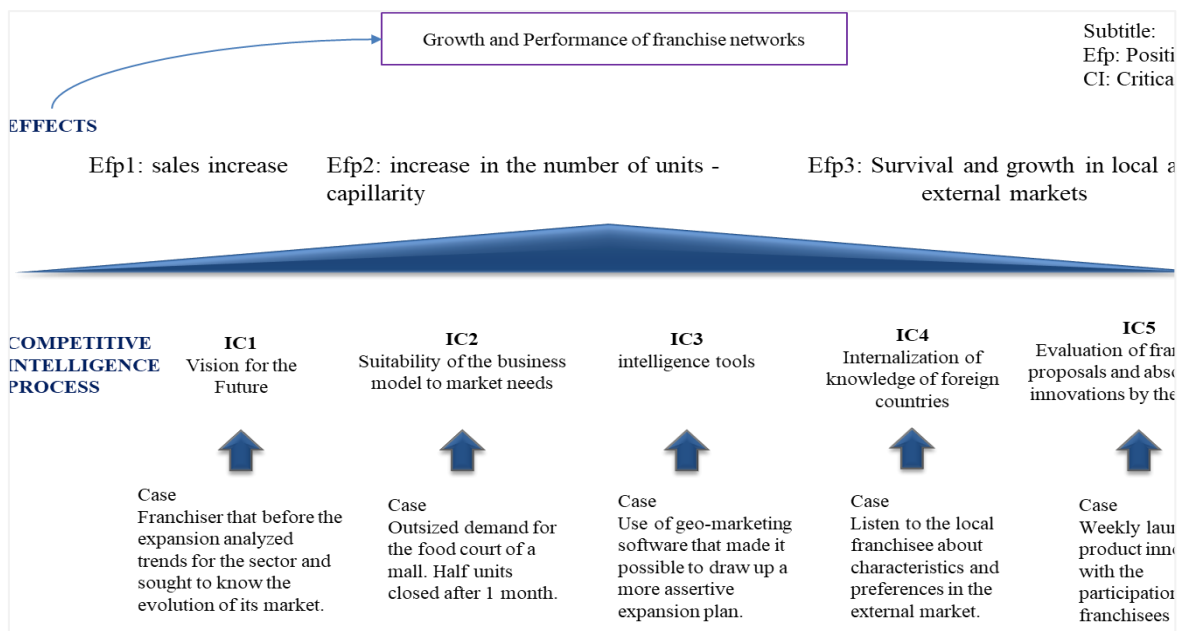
Growth and Performance of franchise networks

Subtitle:
Efp: Positi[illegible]
CI: Critica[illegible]

EFFECTS

Efp1: sales increase

Efp2: increase in the number of units - capillarity

Efp3: Survival and growth in local a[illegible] external markets

COMPETITIVE INTELLIGENCE PROCESS

IC1
Vision for the Future

IC2
Suitability of the business model to market needs

IC3
intelligence tools

IC4
Internalization of knowledge of foreign countries

IC5
Evaluation of fra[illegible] proposals and abso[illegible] innovations by the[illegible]

Case
Franchiser that before the expansion analyzed trends for the sector and sought to know the evolution of its market.

Case
Outsized demand for the food court of a mall. Half units closed after 1 month.

Case
Use of geo-marketing software that made it possible to draw up a more assertive expansion plan.

Case
Listen to the local franchisee about characteristics and preferences in the external market.

Case
Weekly lau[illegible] product inn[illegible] with the participatio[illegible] franchisees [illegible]